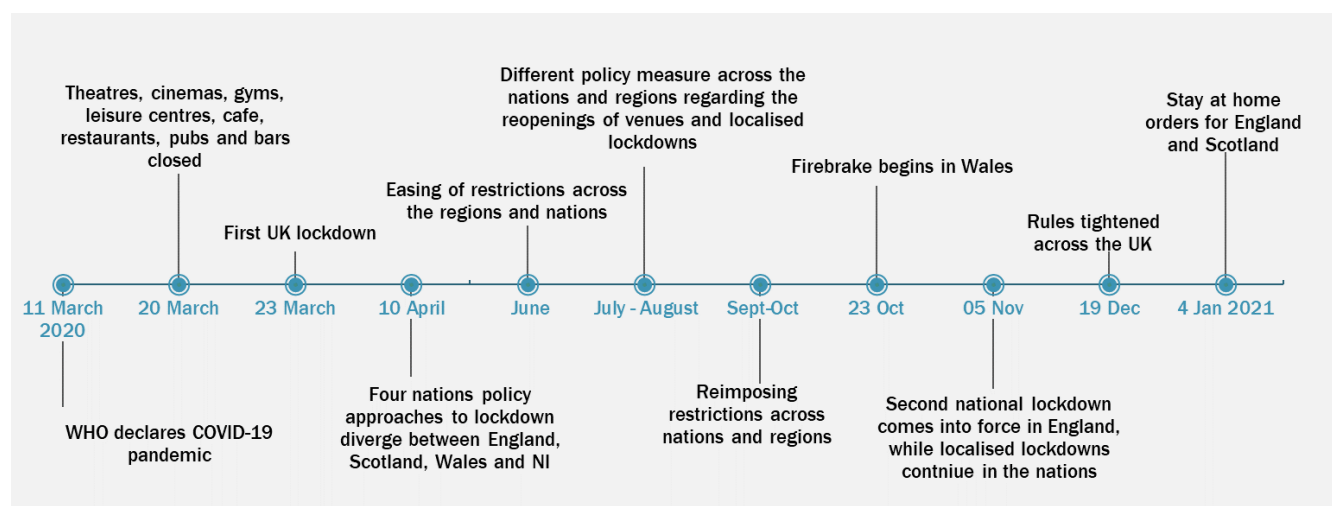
11 March 2020

WHO declares COVID-19 pandemic

20 March

Theatres, cinemas, gyms, leisure centres, cafe, restaurants, pubs and bars closed

23 March

First UK lockdown

10 April

Four nations policy approaches to lockdown diverge between England, Scotland, Wales and NI

June

Easing of restrictions across the regions and nations

July - August

Different policy measure across the nations and regions regarding the reopenings of venues and localised lockdowns

Sept-Oct

Reimposing restrictions across nations and regions

23 Oct

Firebrake begins in Wales

05 Nov

Second national lockdown comes into force in England, while localised lockdowns contniue in the nations

19 Dec

Rules tightened across the UK

4 Jan 2021

Stay at home orders for England and Scotland